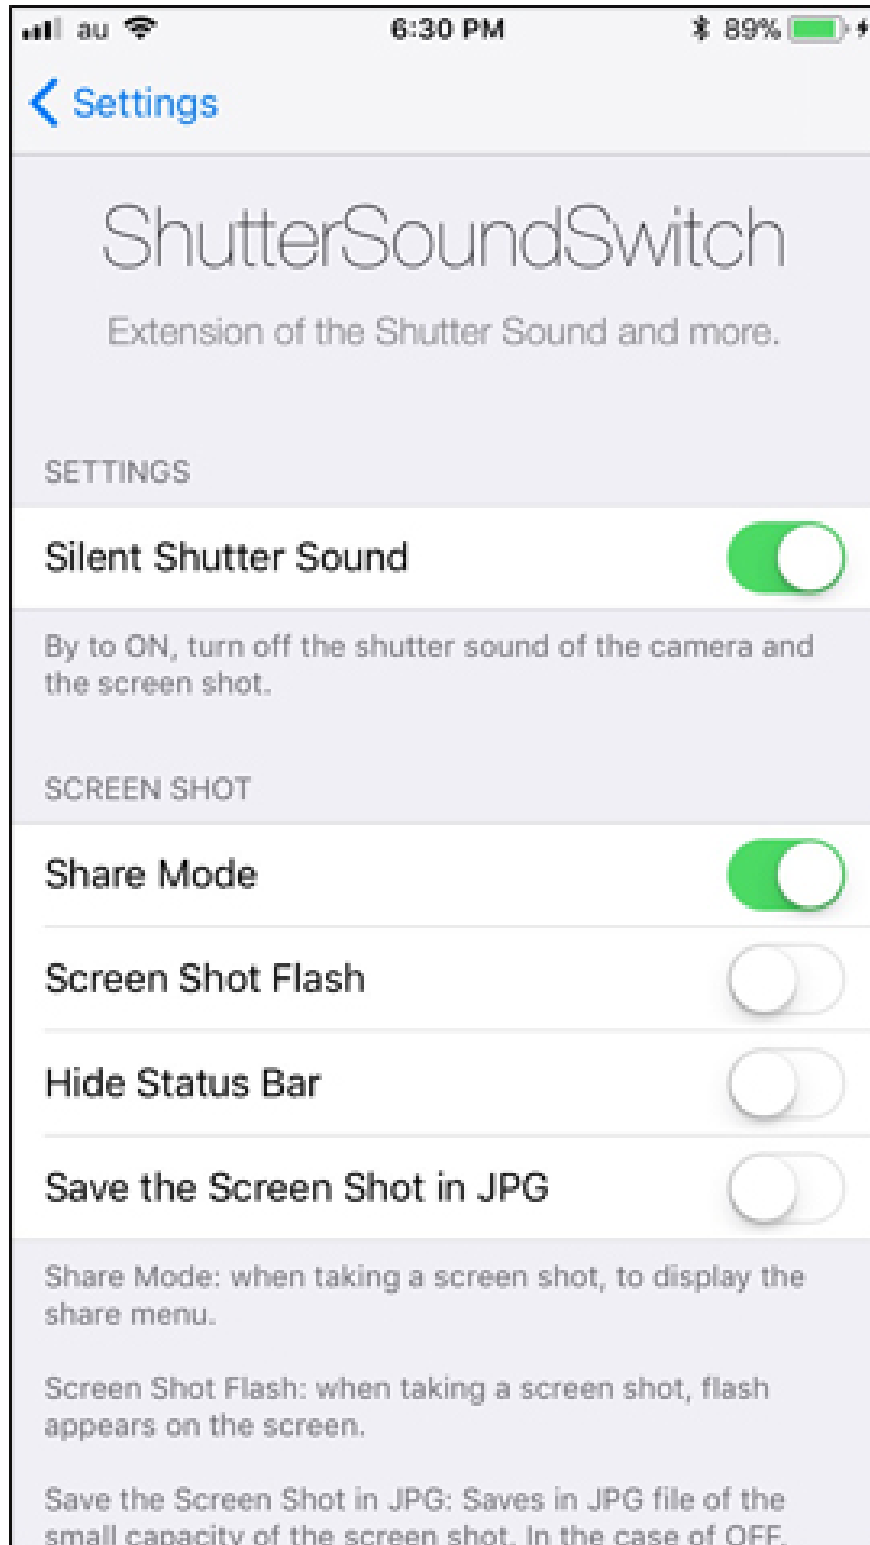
au 6:30 PM 89%

Settings

ShutterSoundSwitch

Extension of the Shutter Sound and more.

SETTINGS

Silent Shutter Sound

By to ON, turn off the shutter sound of the camera and the screen shot.

SCREEN SHOT

Share Mode

Screen Shot Flash

Hide Status Bar

Save the Screen Shot in JPG

Share Mode: when taking a screen shot, to display the share menu.

Screen Shot Flash: when taking a screen shot, flash appears on the screen.

Save the Screen Shot in JPG: Saves in JPG file of the small capacity of the screen shot. In the case of OFF, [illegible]